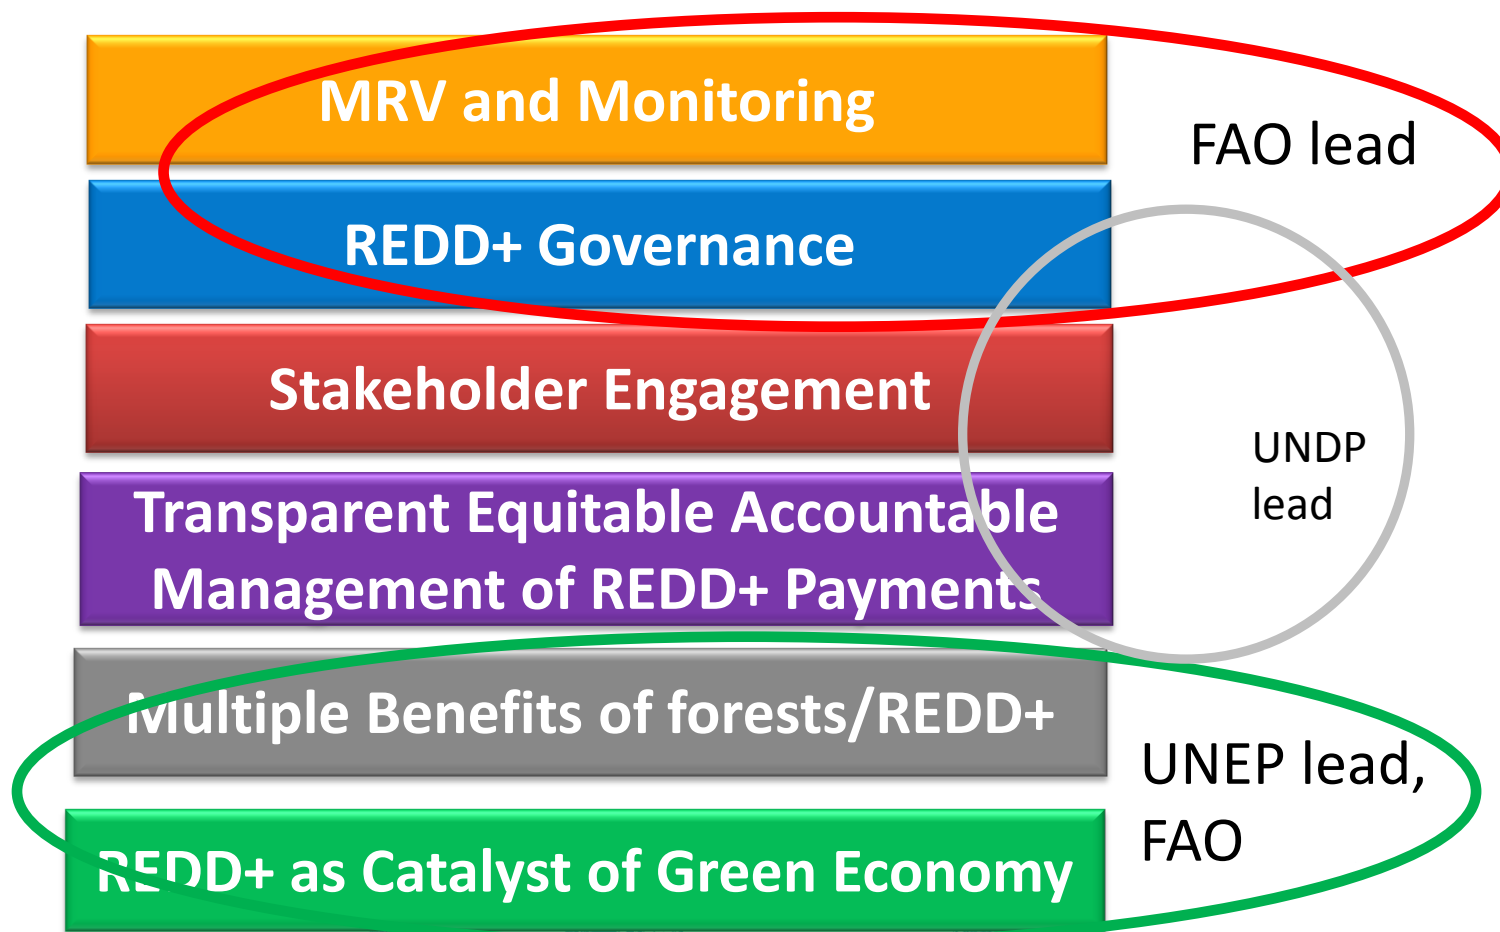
MRV and Monitoring

FAO lead

REDD+ Governance

Stakeholder Engagement

UNDP lead

Transparent Equitable Accountable Management of REDD+ Payments

Multiple Benefits of forests/REDD+

UNEP lead, FAO

REDD+ as Catalyst of Green Economy